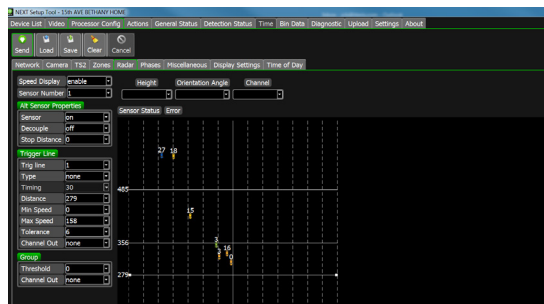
NEXT Setup Tool - 15th AVE BETHANY HOME

Device List | Video | Processor Config | Actions | General Status | Detection Status | Time | Bin Data | Diagnostic | Upload | Settings | About

Send | Load | Save | Clear | Cancel

Network | Camera | TS2 | Zones | Radar | Phases | Miscellaneous | Display Settings | Time of Day

Speed Display enable
Sensor Number 1

Height | Orientation Angle | Channel

Alt Sensor Properties
Sensor on
Decouple off
Stop Distance 0

Sensor Status | Error

Trigger Line
Trig line 1
Type none
Timing 30
Distance 279
Min Speed 0
Max Speed 158
Tolerance 6
Channel Out none

Group
Threshold 0
Channel Out none

27 18
485
15
356
3
16
3
0
279